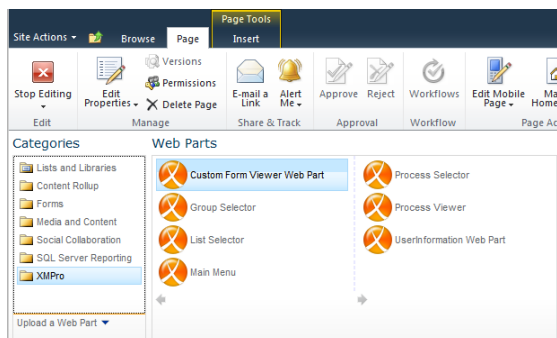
Site Actions ▾ Browse Page Page Tools Insert

Stop Editing ▾
Edit

Edit Properties ▾
Versions
Permissions
Delete Page
Manage

E-mail a Link
Alert Me ▾
Share & Track

Approve
Reject
Approval

Workflows
Workflow

Edit Mobile Page ▾
Ma Home
Page Ac

Categories
Lists and Libraries
Content Rollup
Forms
Media and Content
Social Collaboration
SQL Server Reporting
XMPro
Upload a Web Part ▾

Web Parts
Custom Form Viewer Web Part
Group Selector
List Selector
Main Menu
Process Selector
Process Viewer
UserInformation Web Part